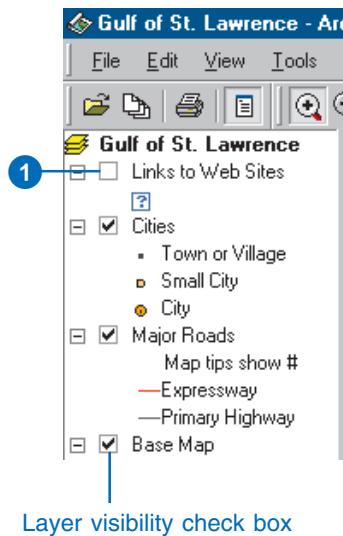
Gulf of St. Lawrence - Ar

File Edit View Tools

Gulf of St. Lawrence

1

Links to Web Sites

?

Cities

Town or Village

Small City

City

Major Roads

Map tips show #

Expressway

Primary Highway

Base Map

Layer visibility check box